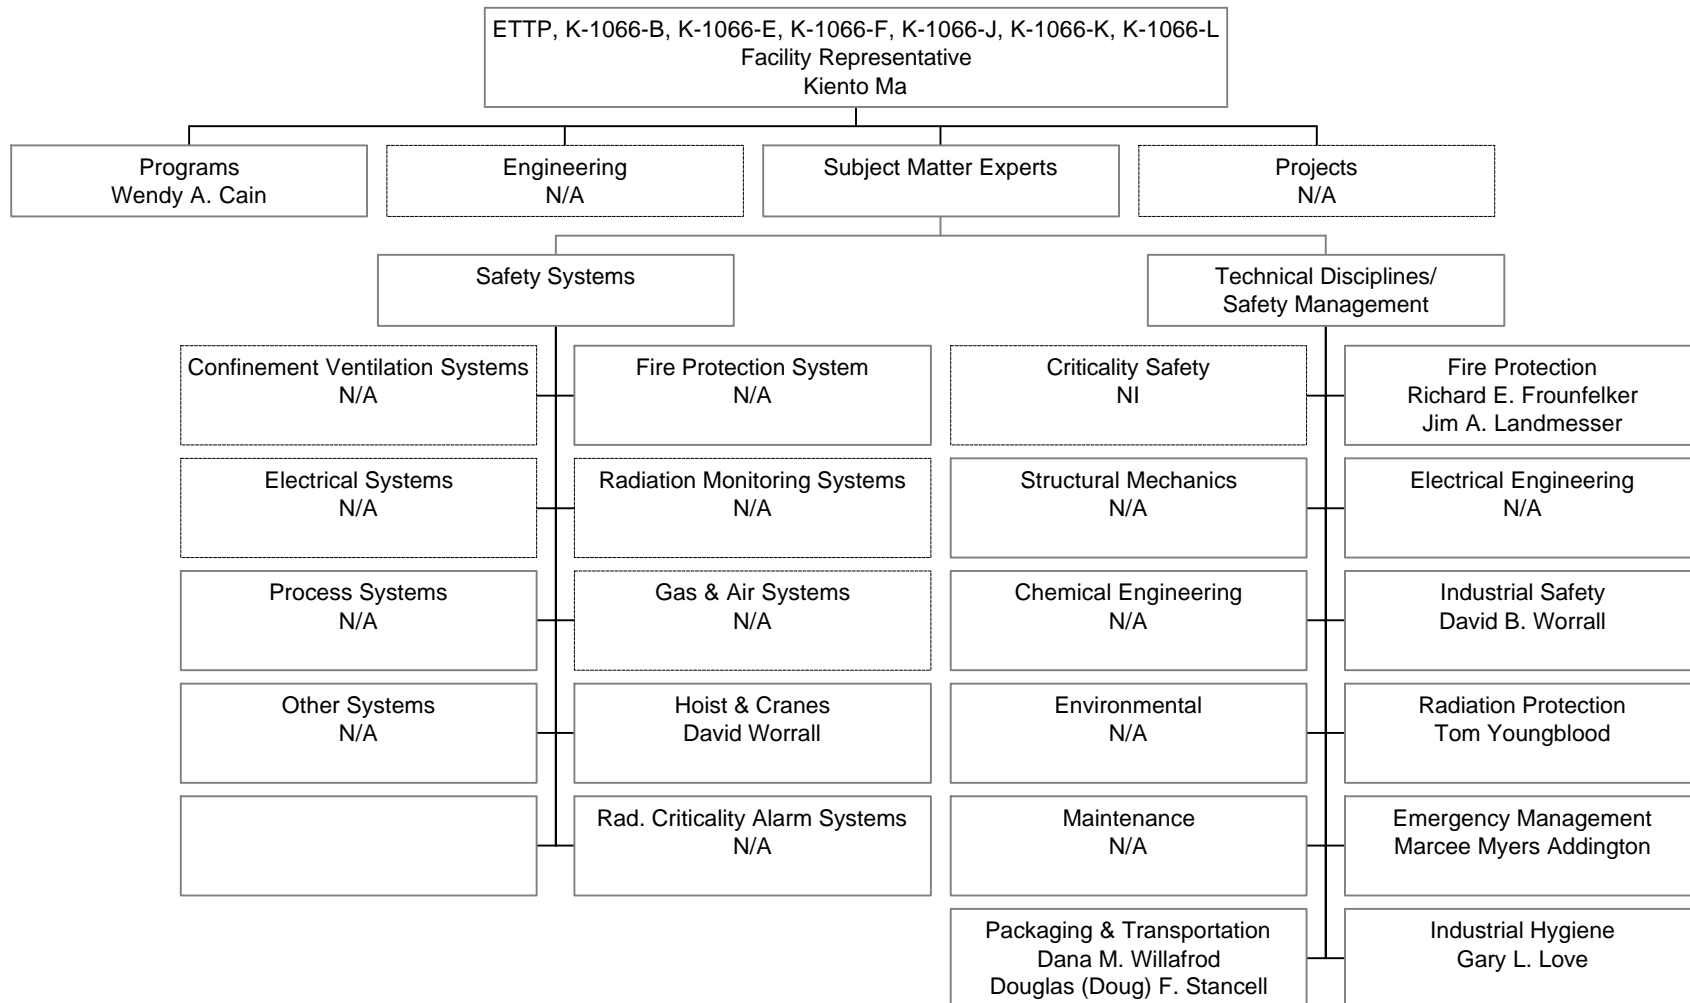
ETTP, K-1066-B, K-1066-E, K-1066-F, K-1066-J, K-1066-K, K-1066-L
Facility Representative
Kiento Ma

Programs
Wendy A. Cain

Engineering
N/A

Subject Matter Experts

Projects
N/A

Safety Systems

Technical Disciplines/
Safety Management

Confinement Ventilation Systems
N/A

Fire Protection System
N/A

Electrical Systems
N/A

Radiation Monitoring Systems
N/A

Process Systems
N/A

Gas & Air Systems
N/A

Other Systems
N/A

Hoist & Cranes
David Worrall

Rad. Criticality Alarm Systems
N/A

Criticality Safety
NI

Fire Protection
Richard E. Frounfelker
Jim A. Landmesser

Structural Mechanics
N/A

Electrical Engineering
N/A

Chemical Engineering
N/A

Industrial Safety
David B. Worrall

Environmental
N/A

Radiation Protection
Tom Youngblood

Maintenance
N/A

Emergency Management
Marcee Myers Addington

Packaging & Transportation
Dana M. Willafrod
Douglas (Doug) F. Stancell

Industrial Hygiene
Gary L. Love